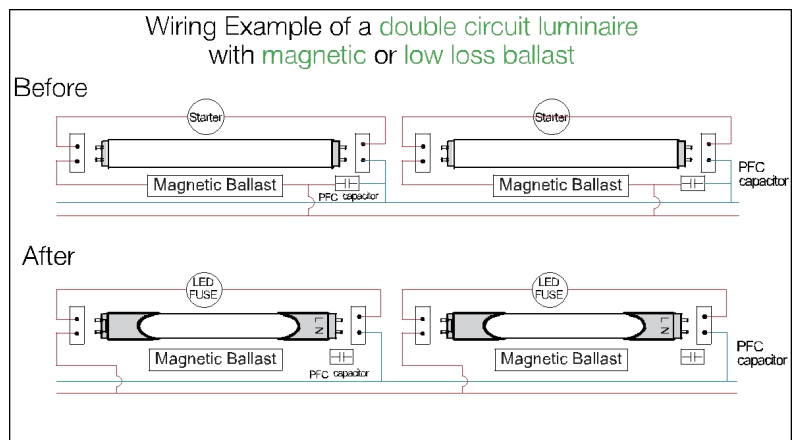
Wiring Example of a double circuit luminaire with magnetic or low loss ballast

Before

Starter

Magnetic Ballast

PFC capacitor

Starter

Magnetic Ballast

PFC capacitor

After

LED FUSE

L N

Magnetic Ballast

PFC capacitor

LED FUSE

L N

Magnetic Ballast

PFC capacitor